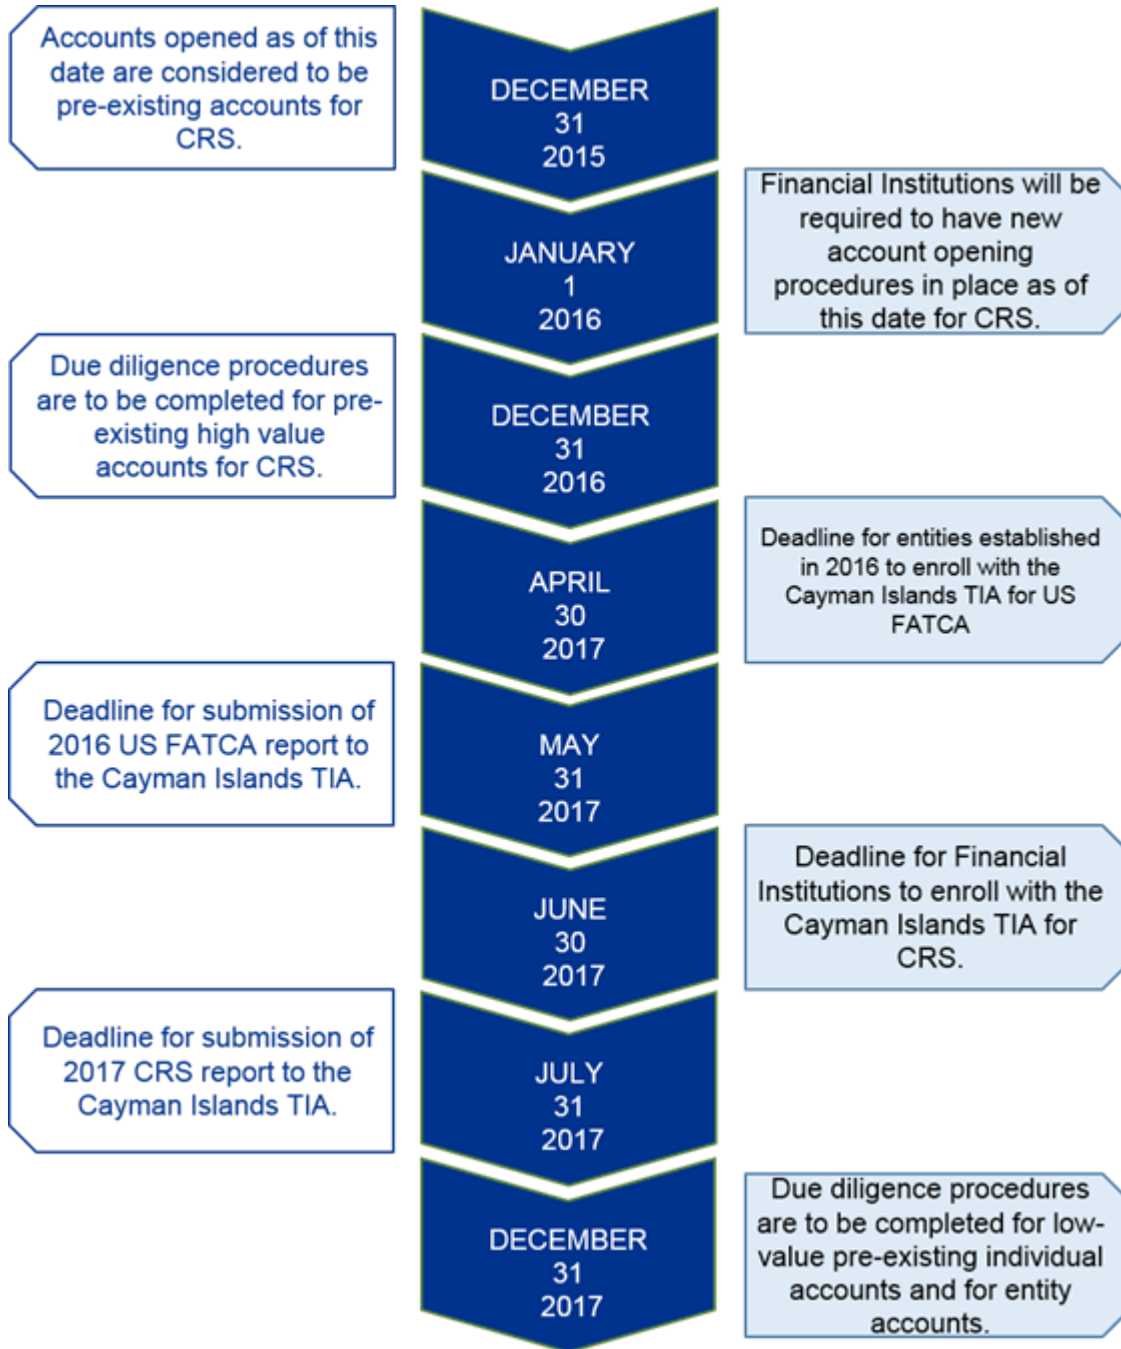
Accounts opened as of this date are considered to be pre-existing accounts for CRS.

DECEMBER
31
2015

Financial Institutions will be required to have new account opening procedures in place as of this date for CRS.

JANUARY
1
2016

Due diligence procedures are to be completed for pre-existing high value accounts for CRS.

DECEMBER
31
2016

Deadline for entities established in 2016 to enroll with the Cayman Islands TIA for US FATCA

APRIL
30
2017

Deadline for submission of 2016 US FATCA report to the Cayman Islands TIA.

MAY
31
2017

Deadline for Financial Institutions to enroll with the Cayman Islands TIA for CRS.

JUNE
30
2017

Deadline for submission of 2017 CRS report to the Cayman Islands TIA.

JULY
31
2017

Due diligence procedures are to be completed for low-value pre-existing individual accounts and for entity accounts.

DECEMBER
31
2017